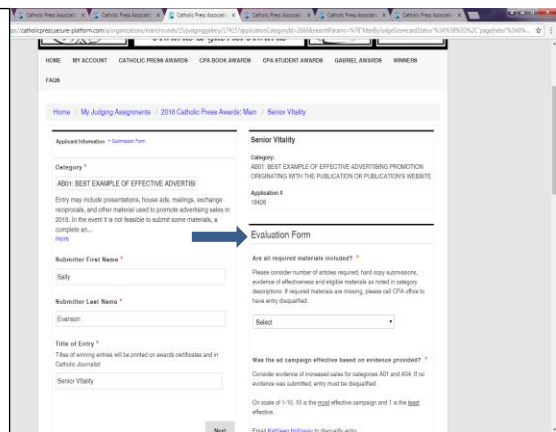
Catholic Press Associati × | Catholic Press Associati × | Catholic Press Associati × | Catholic Press Associati × | Catholic Press Associati × | Catholic Press Associati ×

ps://catholicpress.secure-platform.com/a/organizations/main/rounds/15/judginggallery/17457applicationCategoryId=2868&searchParams=%7B"filterByJudgeScorecardStatus"%3A%5B%5D%2C"pageIndex"%3A0%...

HOME MY ACCOUNT CATHOLIC PRESS AWARDS CPA BOOK AWARDS CPA STUDENT AWARDS GABRIEL AWARDS WINNERS

FAQS

Home / My Judging Assignments / 2018 Catholic Press Awards: Main / Senior Vitality

Applicant Information • Submission Form

Category *

AB01: BEST EXAMPLE OF EFFECTIVE ADVERTISI

Entry may include presentations, house ads, mailings, exchange reciprocals, and other material used to promote advertising sales in 2018. In the event it is not feasible to submit some materials, a complete an...
more

Submitter First Name *

Sally

Submitter Last Name *

Evanson

Title of Entry *

Titles of winning entries will be printed on awards certificates and in Catholic Journalist

Senior Vitality

Next

Senior Vitality

Category:
AB01: BEST EXAMPLE OF EFFECTIVE ADVERTISING PROMOTION ORIGINATING WITH THE PUBLICATION OR PUBLICATION'S WEBSITE

Application #
18426

Evaluation Form

Are all required materials included? *

Please consider number of articles required, hard copy submissions, evidence of effectiveness and eligible materials as noted in category descriptions. If required materials are missing, please call CPA office to have entry disqualified.

Select

Was the ad campaign effective based on evidence provided? *

Consider evidence of increased sales for categories A01 and A04. If no evidence was submitted, entry must be disqualified.

On scale of 1-10, 10 is the most effective campaign and 1 is the least effective.

Email Kathleen Holloway to disqualify entry.